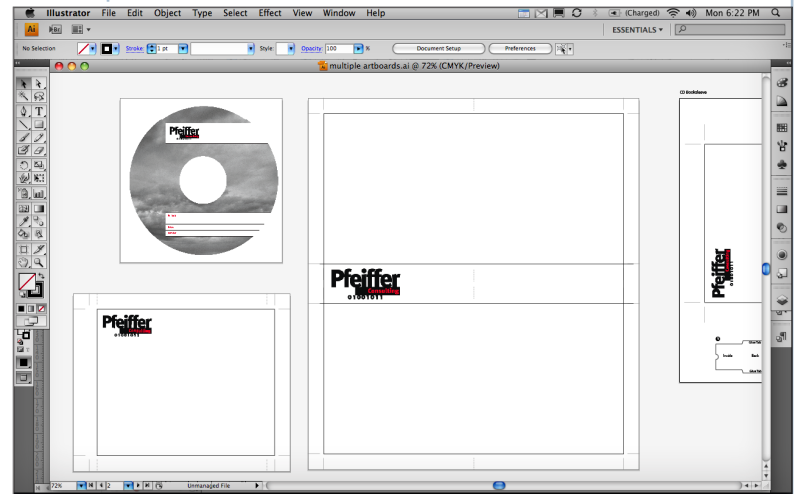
Illustrator File Edit Object Type Select Effect View Window Help

(Charged) Mon 6:22 PM

Ai

ESSENTIALS ▾

No Selection

Stroke: 1 pt

Style

Opacity: 100 %

Document Setup

Preferences

multiple artboards.ai @ 72% (CMYK/Preview)

Pfeiffer
Consulting
01001011

Pfeiffer
Consulting
01001011

Pfeiffer
Consulting
01001011

CD Booklet

Pfeiffer
Consulting
01001011

Inside

Back

72%

2

Unmanaged File